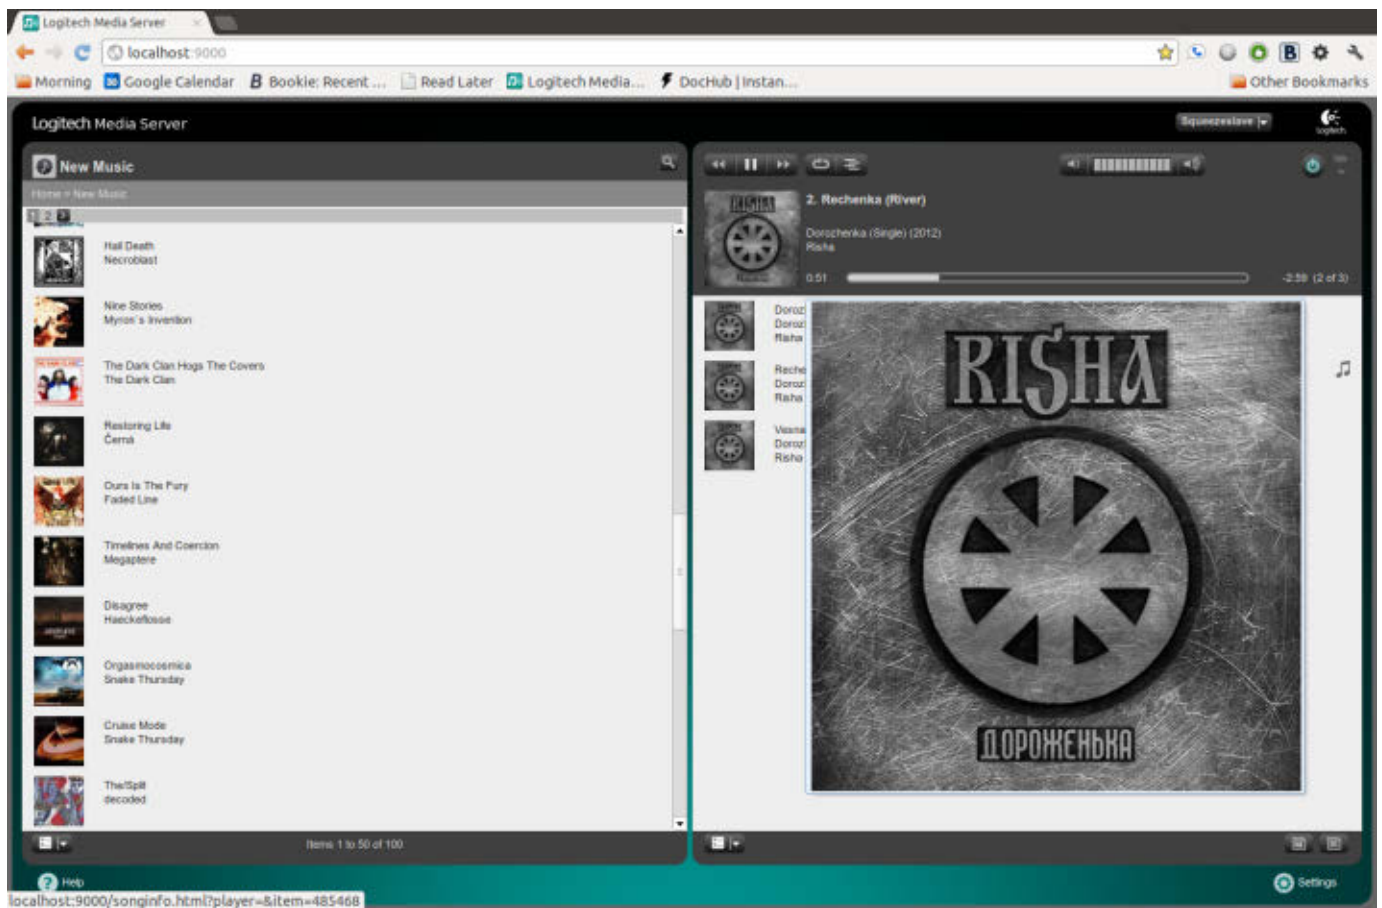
Logitech Media Server

localhost:9000

Morning Google Calendar Bookie: Recent ... Read Later Logitech Media... DocHub | Instan... Other Bookmarks

Logitech Media Server

Squeezeslave

New Music

Home > New Music

1 2

Hail Death
Necroblast

Nine Stories
Myron's Invention

The Dark Clan Hogs The Covers
The Dark Clan

Restoring Life
Černá

Ours Is The Fury
Faded Line

Timelines And Coercion
Megaptere

Disagree
Haeckelfosse

Orgasmocosmica
Snake Thursday

Cruise Mode
Snake Thursday

TheSplit
decoded

Items 1 to 50 of 100

2. Rechenka (River)

Dorozhenka (Single) (2012)
Risha

0:51

-2:59 (2 of 3)

Doroz
Doroz
Risha

Reche
Doroz
Risha

Vesna
Doroz
Risha

RISHA

ДОРОЖЕНЬКА

Help

Settings

localhost:9000/songinfo.html?player=&item=485468